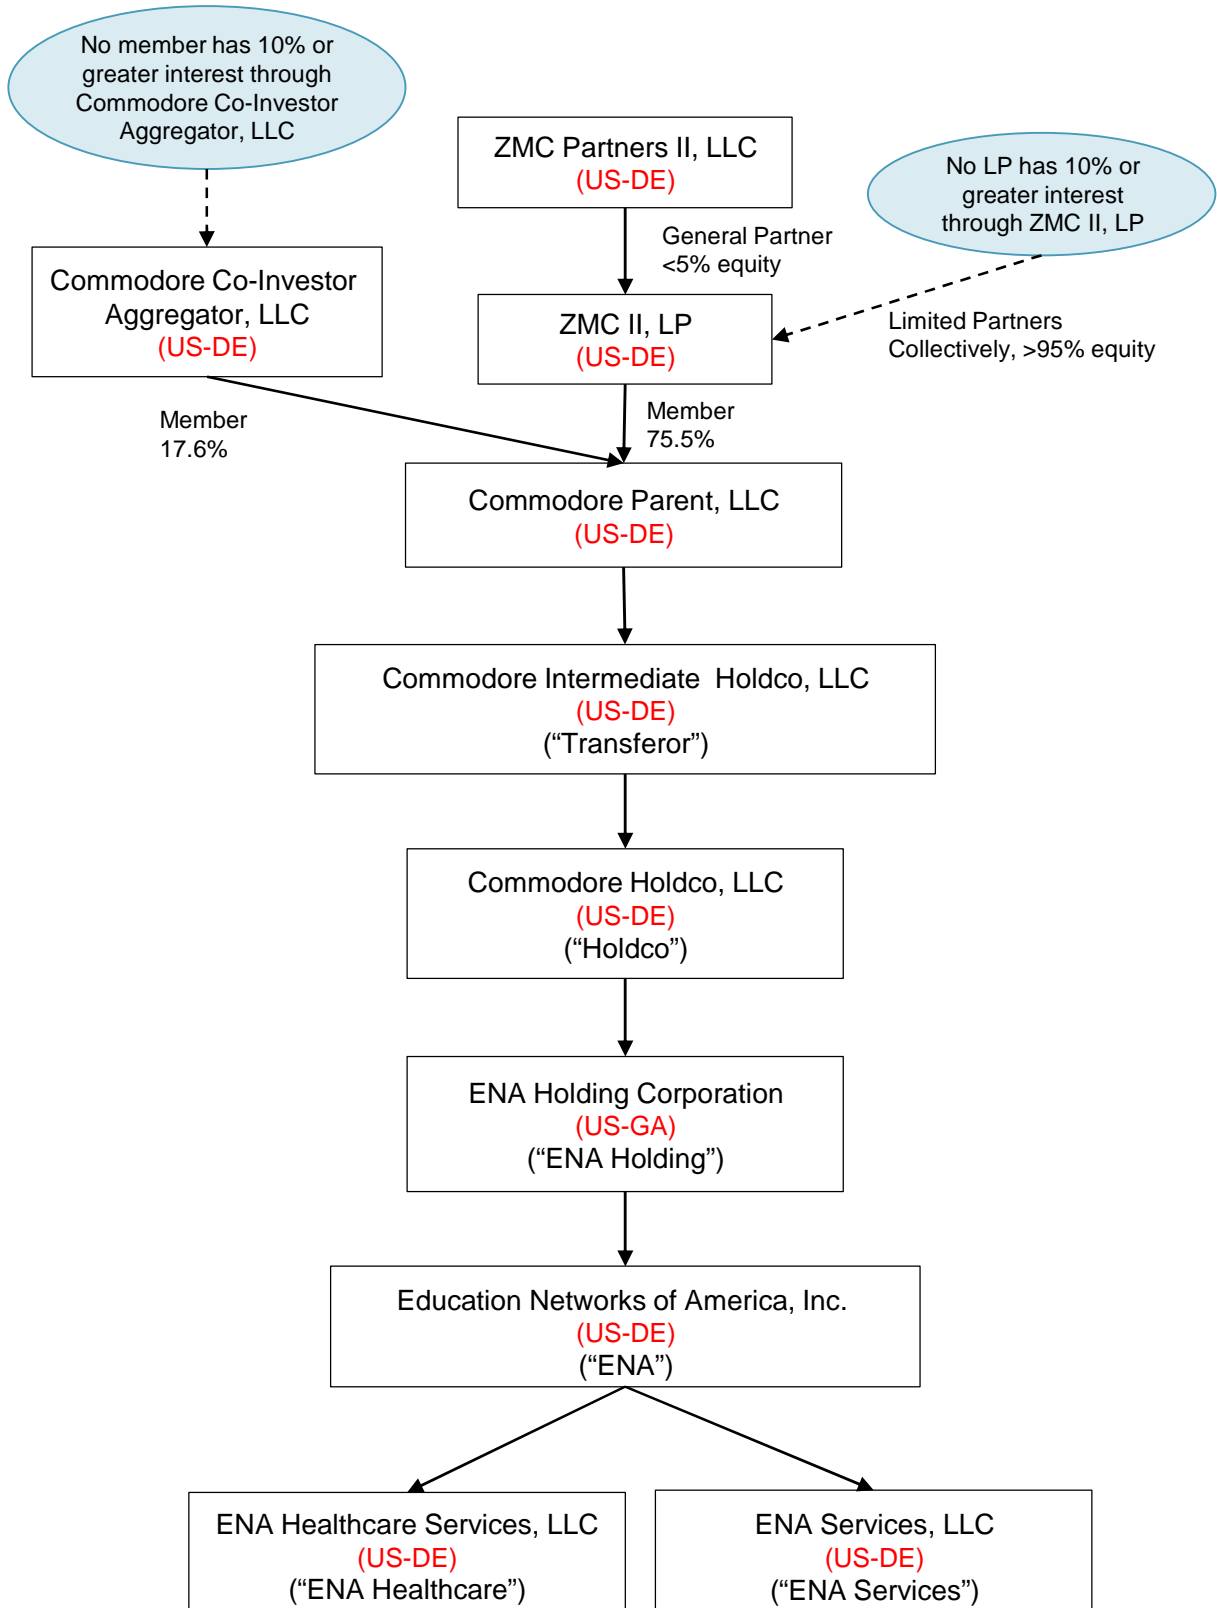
No member has 10% or greater interest through Commodore Co-Investor Aggregator, LLC

ZMC Partners II, LLC
(US-DE)

No LP has 10% or greater interest through ZMC II, LP

General Partner
<5% equity

Commodore Co-Investor Aggregator, LLC
(US-DE)

ZMC II, LP
(US-DE)

Limited Partners
Collectively, >95% equity

Member
17.6%

Member
75.5%

Commodore Parent, LLC
(US-DE)

Commodore Intermediate Holdco, LLC
(US-DE)
(“Transferor”)

Commodore Holdco, LLC
(US-DE)
(“Holdco”)

ENA Holding Corporation
(US-GA)
(“ENA Holding”)

Education Networks of America, Inc.
(US-DE)
(“ENA”)

ENA Healthcare Services, LLC
(US-DE)
(“ENA Healthcare”)

ENA Services, LLC
(US-DE)
(“ENA Services”)